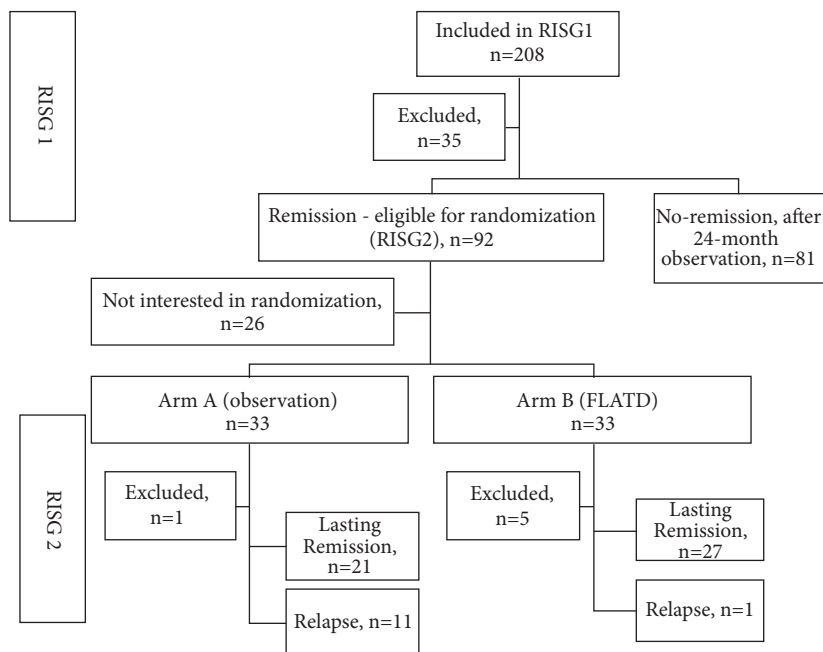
RISG 1

Included in RISG1
n=208

Excluded,
n=35

Remission - eligible for randomization
(RISG2), n=92

No-remission, after
24-month
observation, n=81

Not interested in randomization,
n=26

RISG 2

Arm A (observation)
n=33

Arm B (FLATD)
n=33

Excluded,
n=1

Lasting
Remission,
n=21

Relapse, n=11

Excluded,
n=5

Lasting
Remission,
n=27

Relapse, n=1